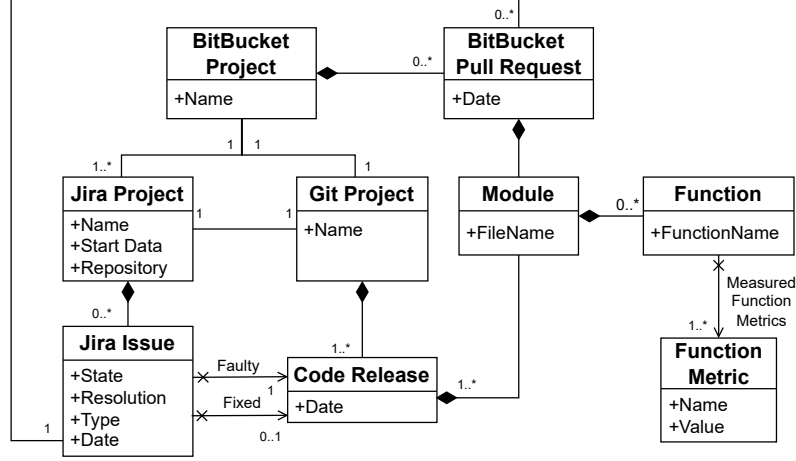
0..*

BitBucket Project
+Name

0..*

BitBucket Pull Request
+Date

1 1

1..*

1

Jira Project
+Name
+Start Data
+Repository

1

1

Git Project
+Name

Module
+FileName

0..*

Function
+FunctionName

Measured Function Metrics

1..*

Function Metric
+Name
+Value

0..*

Jira Issue
+State
+Resolution
+Type
+Date

1

Faulty

Fixed

1

0..1

1..*

Code Release
+Date

1..*